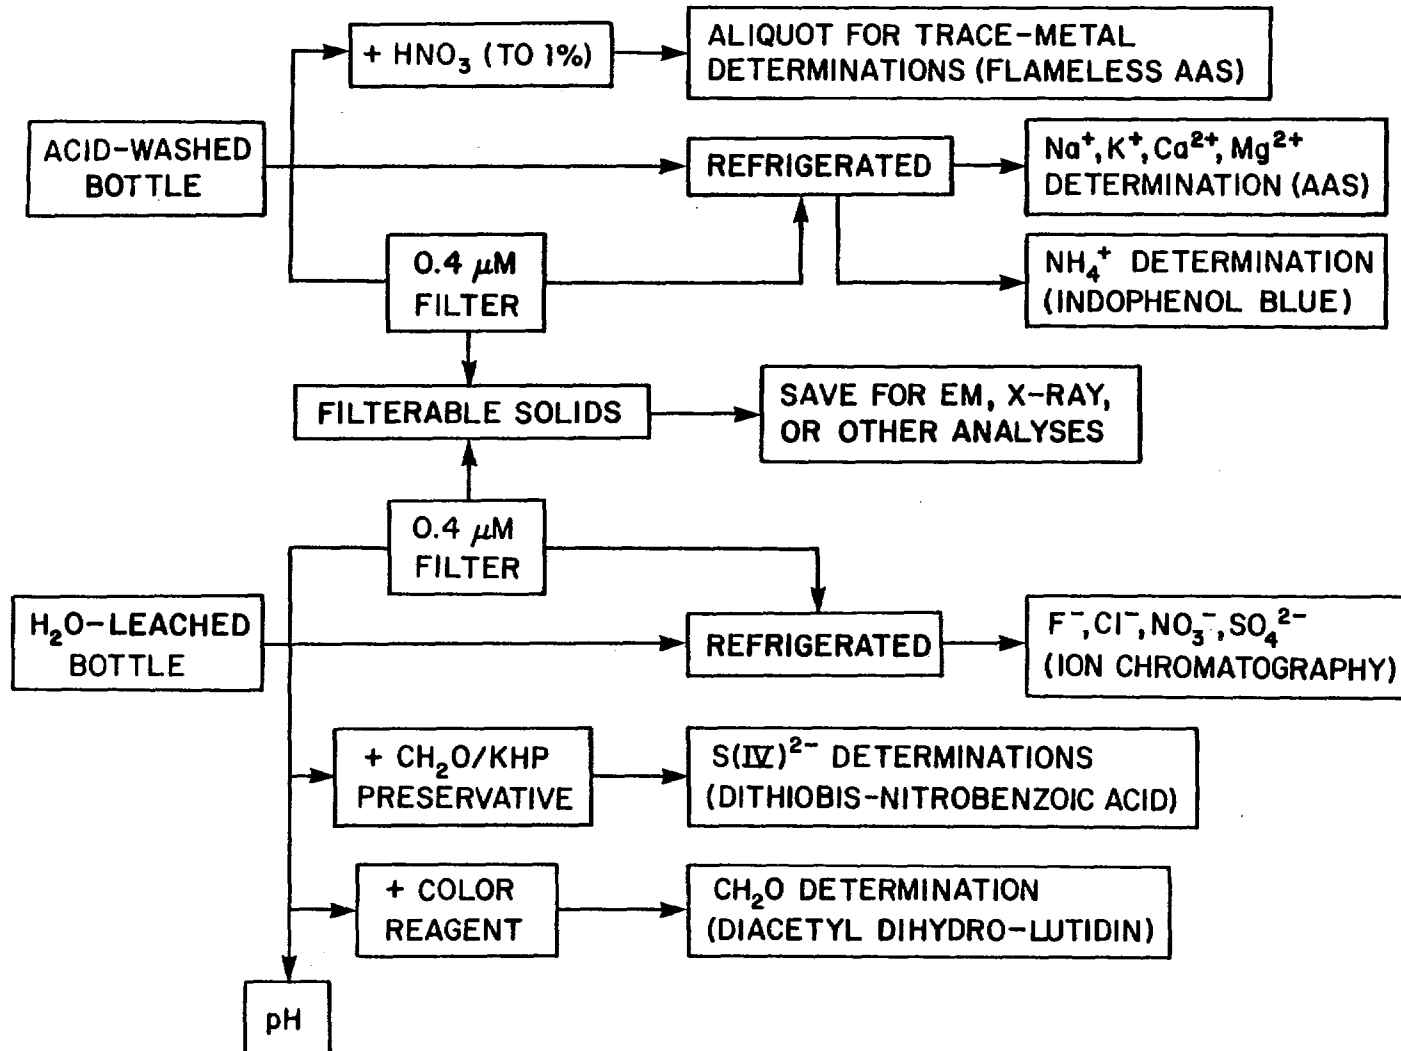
+ $HNO_3$ (TO 1%)

ALIQUOT FOR TRACE-METAL DETERMINATIONS (FLAMELESS AAS)

ACID-WASHED BOTTLE

REFRIGERATED

$Na^+, K^+, Ca^{2+}, Mg^{2+}$ DETERMINATION (AAS)

0.4 $\mu$M FILTER

$NH_4^+$ DETERMINATION (INDOPHENOL BLUE)

FILTERABLE SOLIDS

SAVE FOR EM, X-RAY, OR OTHER ANALYSES

0.4 $\mu$M FILTER

$H_2O$-LEACHED BOTTLE

REFRIGERATED

$F^-, Cl^-, NO_3^-, SO_4^{2-}$ (ION CHROMATOGRAPHY)

+ $CH_2O$/KHP PRESERVATIVE

S(IV)$^{2-}$ DETERMINATIONS (DITHIOBIS-NITROBENZOIC ACID)

+ COLOR REAGENT

$CH_2O$ DETERMINATION (DIACETYL DIHYDRO-LUTIDIN)

pH